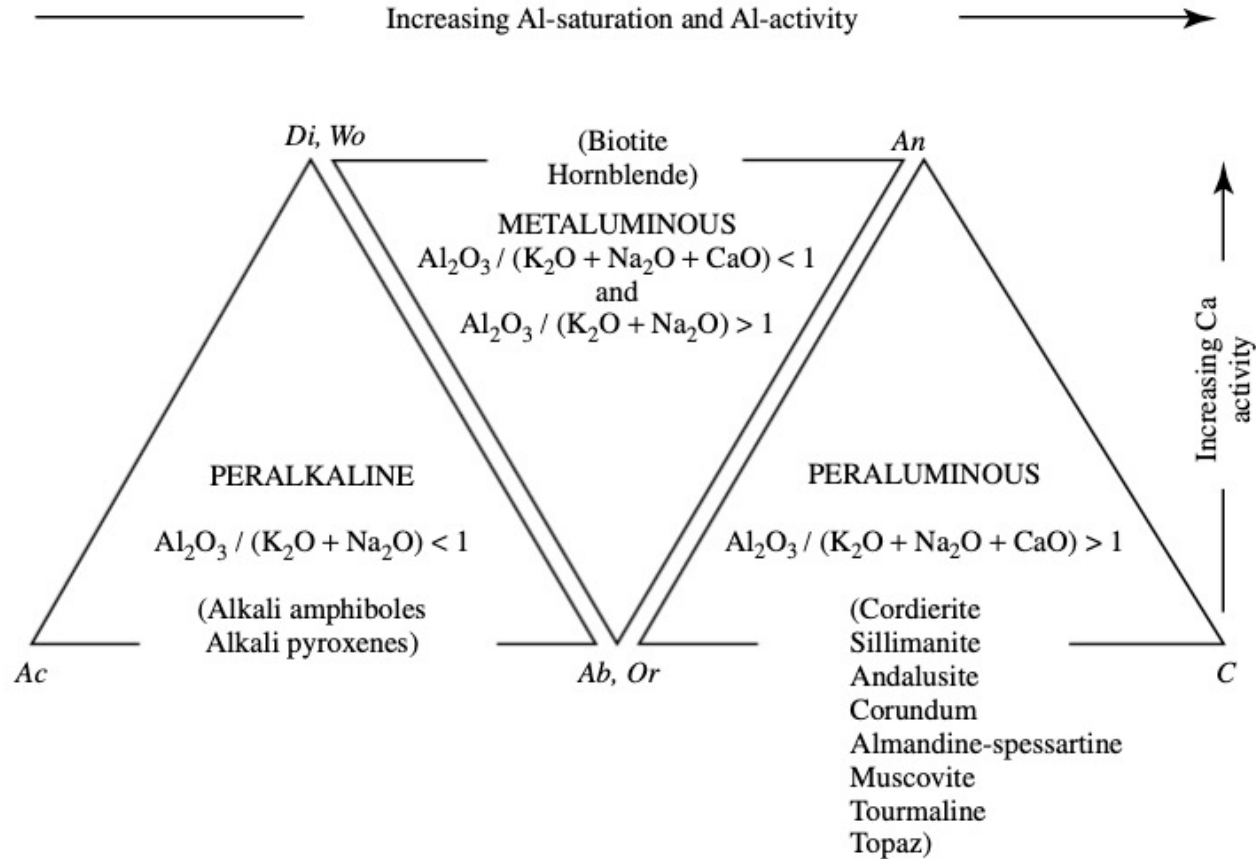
Increasing Al-saturation and Al-activity

Di, Wo

(Biotite Hornblende)

An

METALUMINOUS
$Al_2O_3$ / ($K_2O$ + $Na_2O$ + CaO) < 1
and
$Al_2O_3$ / ($K_2O$ + $Na_2O$) > 1

Increasing Ca activity

PERALKALINE

$Al_2O_3$ / ($K_2O$ + $Na_2O$) < 1

(Alkali amphiboles
Alkali pyroxenes)

PERALUMINOUS

$Al_2O_3$ / ($K_2O$ + $Na_2O$ + CaO) > 1

(Cordierite
Sillimanite
Andalusite
Corundum
Almandine-spessartine
Muscovite
Tourmaline
Topaz)

Ac

Ab, Or

C